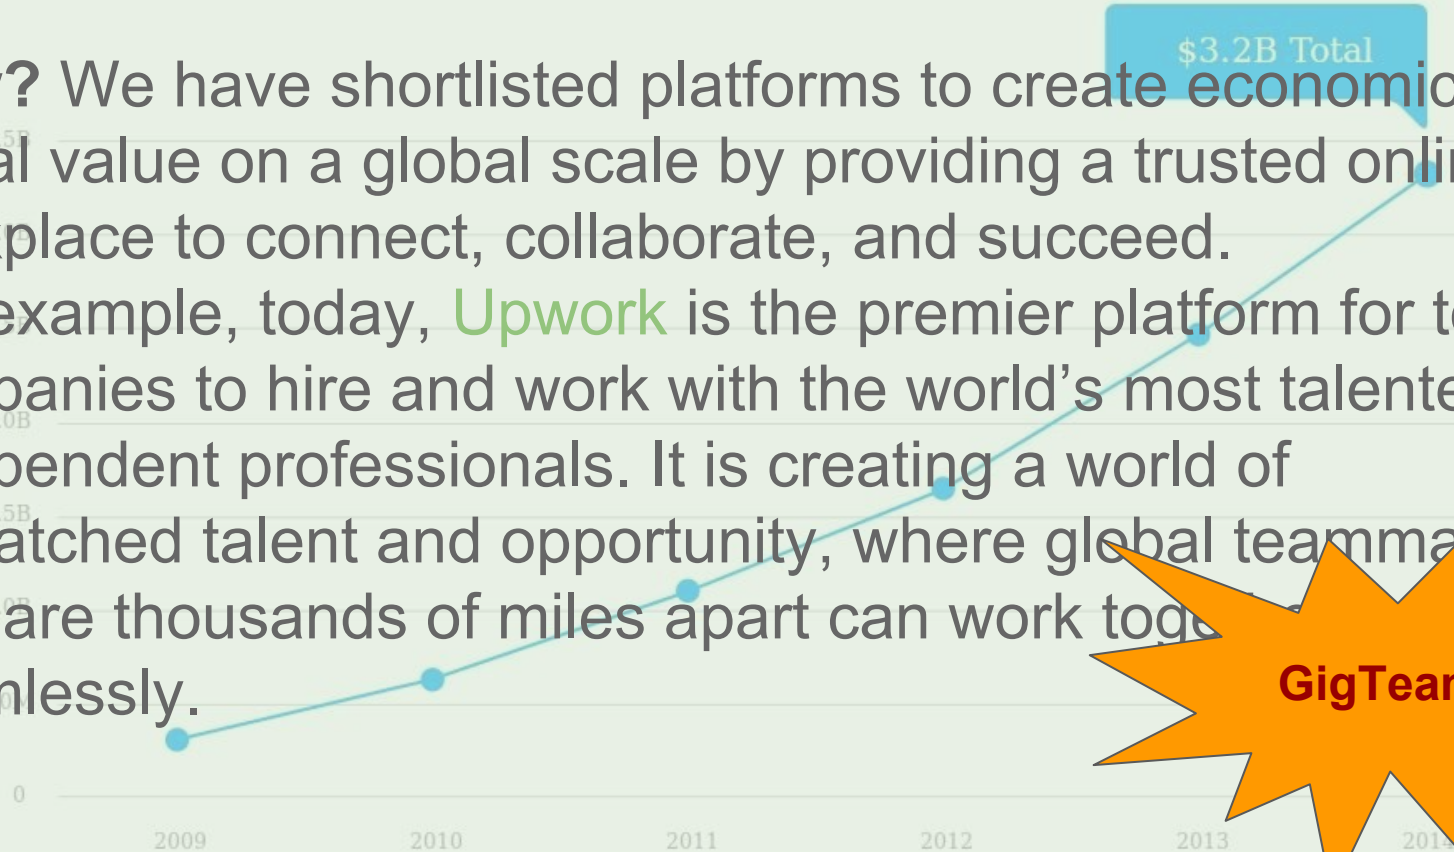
$3.2B Total

y? We have shortlisted platforms to create economic al value on a global scale by providing a trusted onli place to connect, collaborate, and succeed. example, today, Upwork is the premier platform for t panies to hire and work with the world's most talente pendent professionals. It is creating a world of atched talent and opportunity, where global teamma are thousands of miles apart can work toge nlessly.

5B
0B
5B
0B
0
0

2009 2010 2011 2012 2013 201

GigTear